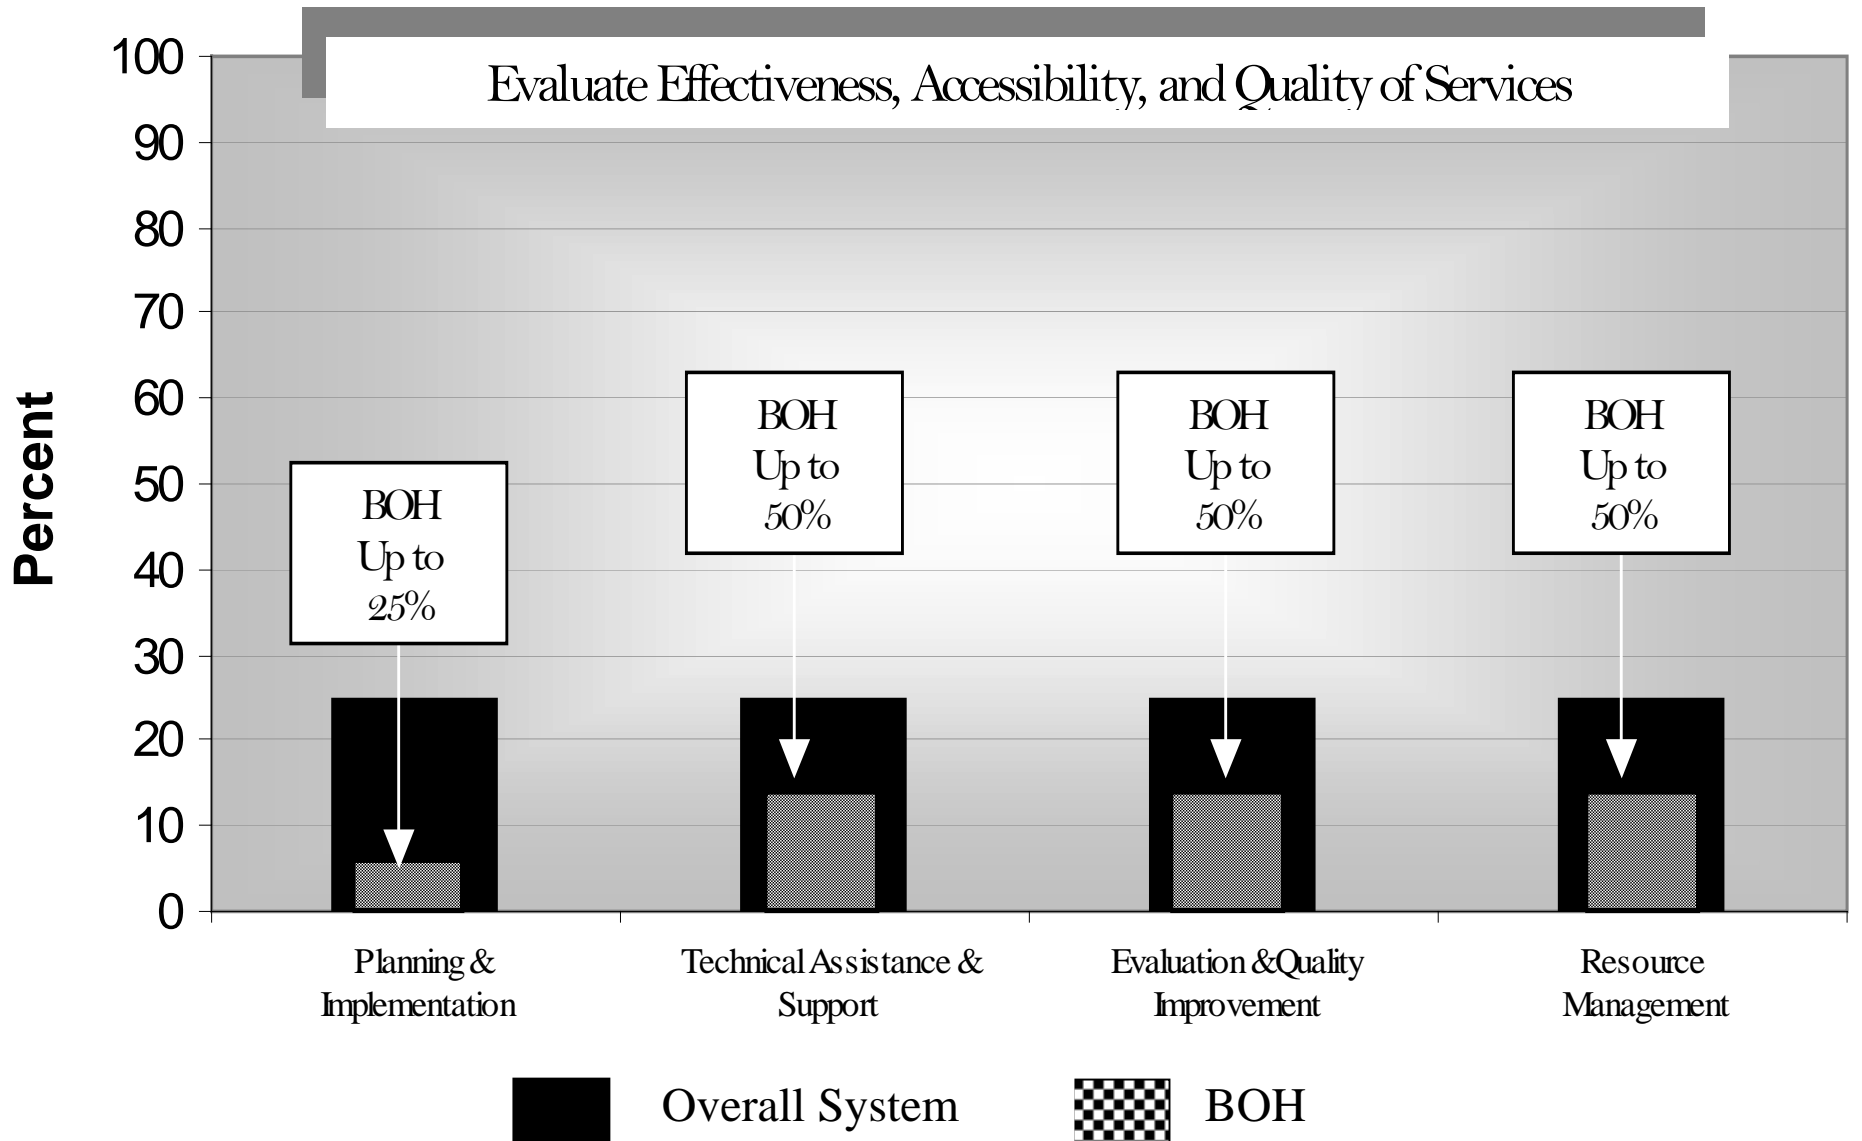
Evaluate Effectiveness, Accessibility, and Quality of Services

100
90
80
70
60
50
40
30
20
10
0

Percent

BOH
Up to
25%

BOH
Up to
50%

BOH
Up to
50%

BOH
Up to
50%

Planning & Implementation

Technical Assistance & Support

Evaluation &Quality Improvement

Resource Management

Overall System

BOH